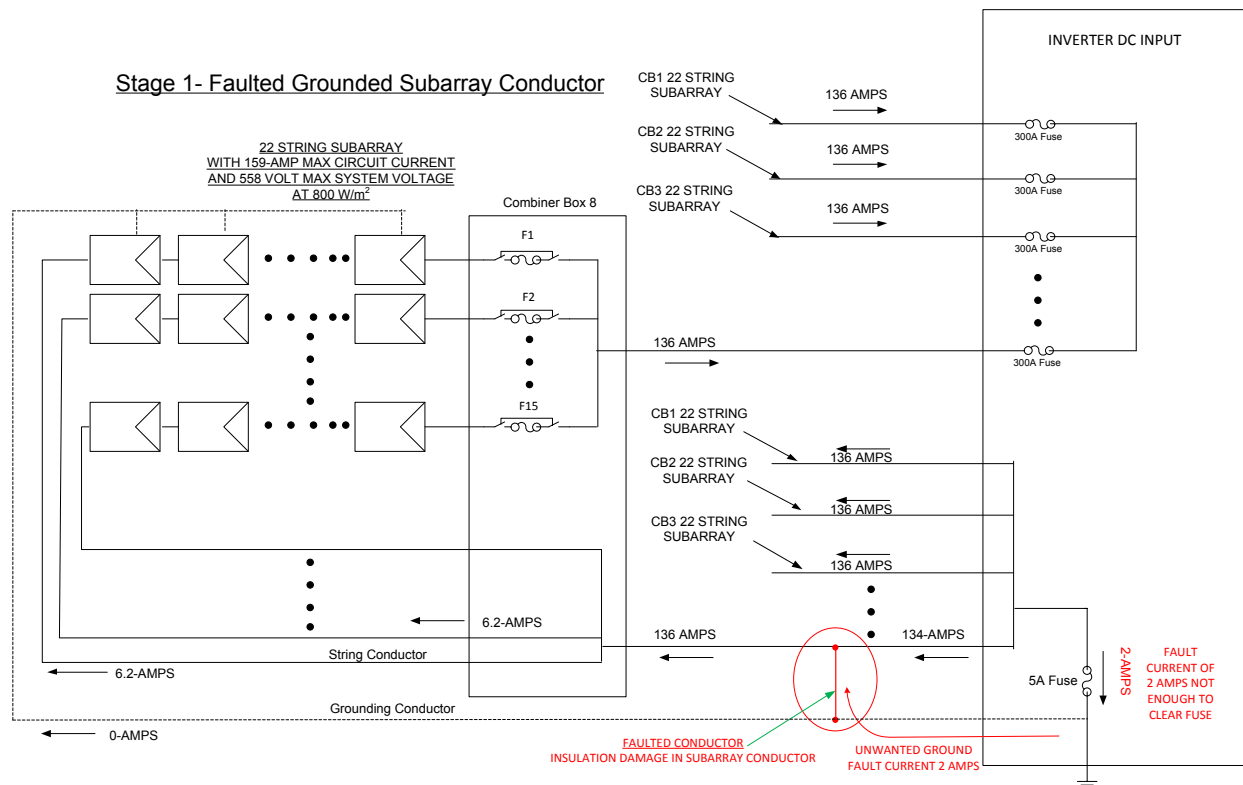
INVERTER DC INPUT

Stage 1- Faulted Grounded Subarray Conductor

CB1 22 STRING SUBARRAY

136 AMPS

300A Fuse

CB2 22 STRING SUBARRAY

136 AMPS

300A Fuse

CB3 22 STRING SUBARRAY

136 AMPS

300A Fuse

22 STRING SUBARRAY WITH 159-AMP MAX CIRCUIT CURRENT AND 558 VOLT MAX SYSTEM VOLTAGE AT 800 W/m$^2$

Combiner Box 8

F1

F2

F15

136 AMPS

300A Fuse

CB1 22 STRING SUBARRAY

136 AMPS

CB2 22 STRING SUBARRAY

136 AMPS

CB3 22 STRING SUBARRAY

136 AMPS

6.2-AMPS

136 AMPS

134-AMPS

String Conductor

6.2-AMPS

5A Fuse

2-AMPS

FAULT CURRENT OF 2 AMPS NOT ENOUGH TO CLEAR FUSE

Grounding Conductor

0-AMPS

FAULTED CONDUCTOR
INSULATION DAMAGE IN SUBARRAY CONDUCTOR

UNWANTED GROUND FAULT CURRENT 2 AMPS